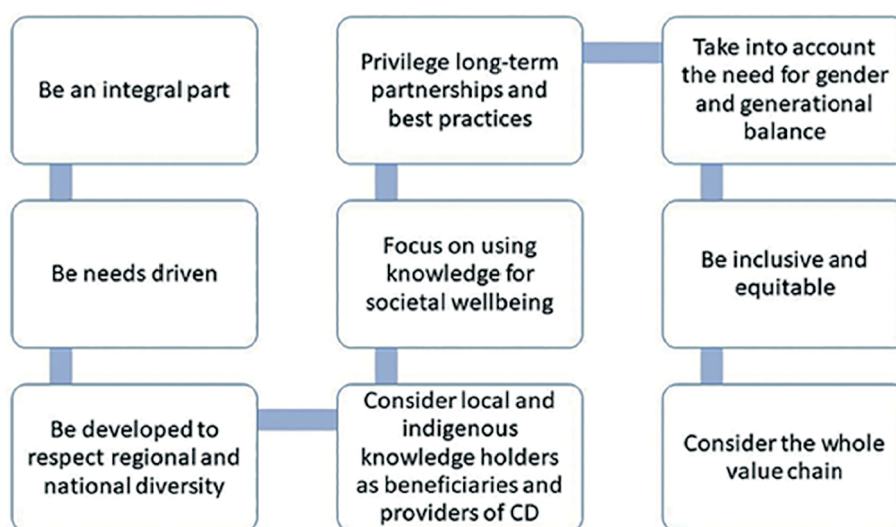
Be an integral part

Be needs driven

Be developed to respect regional and national diversity

Consider local and indigenous knowledge holders as beneficiaries and providers of CD

Focus on using knowledge for societal wellbeing

Privilege long-term partnerships and best practices

Take into account the need for gender and generational balance

Be inclusive and equitable

Consider the whole value chain